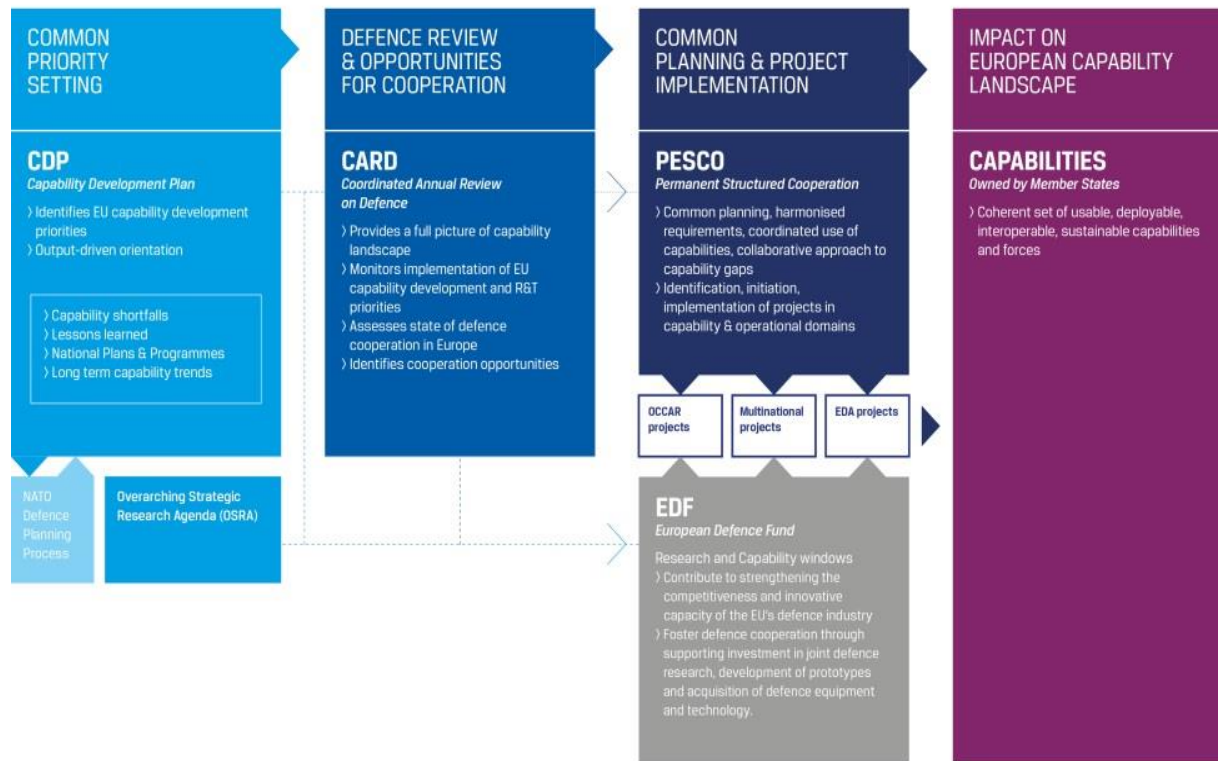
COMMON PRIORITY SETTING

CDP
Capability Development Plan
› Identifies EU capability development priorities
› Output-driven orientation

› Capability shortfalls
› Lessons learned
› National Plans & Programmes
› Long term capability trends

NATO Defence Planning Process

Overarching Strategic Research Agenda (OSRA)

DEFENCE REVIEW & OPPORTUNITIES FOR COOPERATION

CARD
Coordinated Annual Review on Defence
› Provides a full picture of capability landscape
› Monitors implementation of EU capability development and R&T priorities
› Assesses state of defence cooperation in Europe
› Identifies cooperation opportunities

COMMON PLANNING & PROJECT IMPLEMENTATION

PESCO
Permanent Structured Cooperation
› Common planning, harmonised requirements, coordinated use of capabilities, collaborative approach to capability gaps
› Identification, initiation, implementation of projects in capability & operational domains

OCCAR projects

Multinational projects

EDA projects

EDF
European Defence Fund
Research and Capability windows
› Contribute to strengthening the competitiveness and innovative capacity of the EU's defence industry
› Foster defence cooperation through supporting investment in joint defence research, development of prototypes and acquisition of defence equipment and technology.

IMPACT ON EUROPEAN CAPABILITY LANDSCAPE

CAPABILITIES
Owned by Member States
› Coherent set of usable, deployable, interoperable, sustainable capabilities and forces